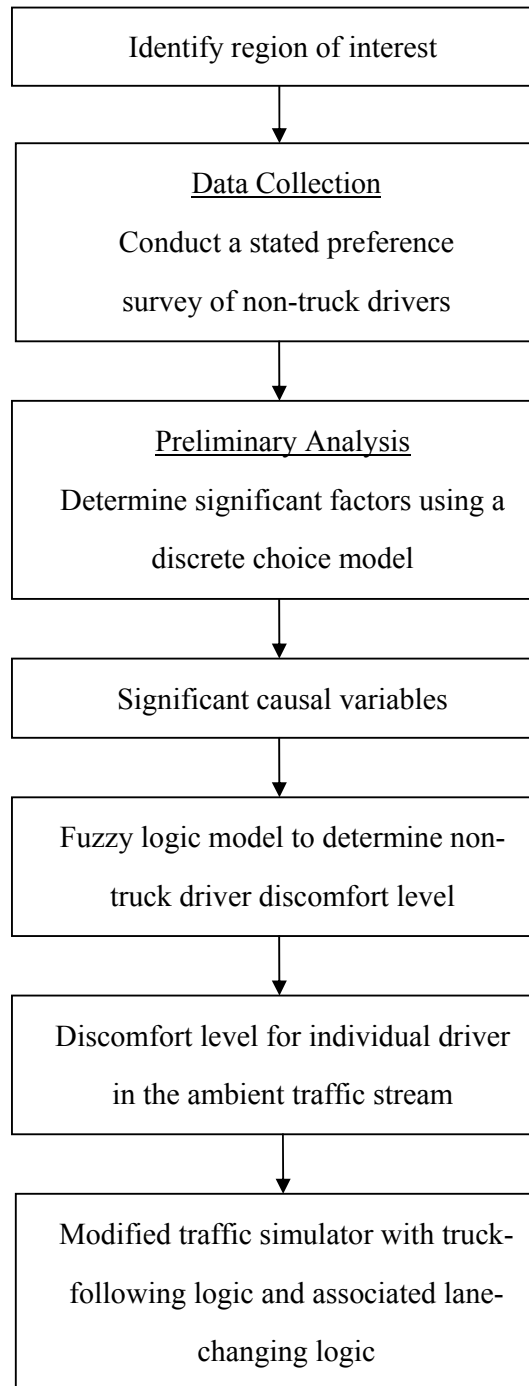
Identify region of interest

Data Collection

Conduct a stated preference survey of non-truck drivers

Preliminary Analysis

Determine significant factors using a discrete choice model

Significant causal variables

Fuzzy logic model to determine non-truck driver discomfort level

Discomfort level for individual driver in the ambient traffic stream

Modified traffic simulator with truck-following logic and associated lane-changing logic